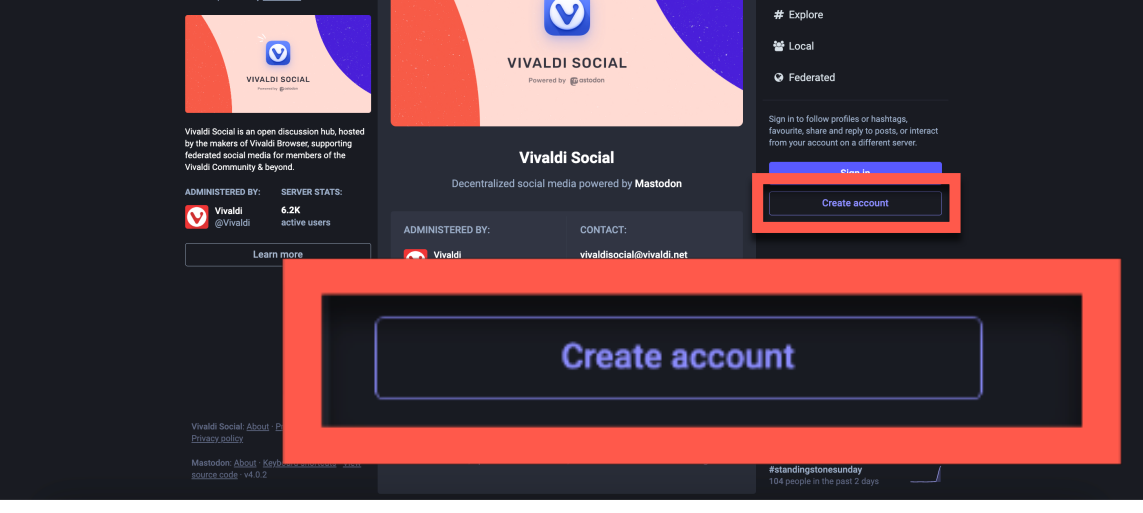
VIVALDI SOCIAL
Powered by mastodon

Vivaldi Social is an open discussion hub, hosted by the makers of Vivaldi Browser, supporting federated social media for members of the Vivaldi Community & beyond.

ADMINISTERED BY:
Vivaldi
@Vivaldi

SERVER STATS:
6.2K
active users

Learn more

Vivaldi Social: About · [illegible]
Privacy policy

Mastodon: About · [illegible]
source code · v4.0.2

VIVALDI SOCIAL
Powered by mastodon

Vivaldi Social

Decentralized social media powered by Mastodon

ADMINISTERED BY:
Vivaldi

CONTACT:
vivaldisocial@vivaldi.net

# Explore
Local
Federated

Sign in to follow profiles or hashtags, favourite, share and reply to posts, or interact from your account on a different server.

Sign in

Create account

Create account

#standingstonesunday
104 people in the past 2 days